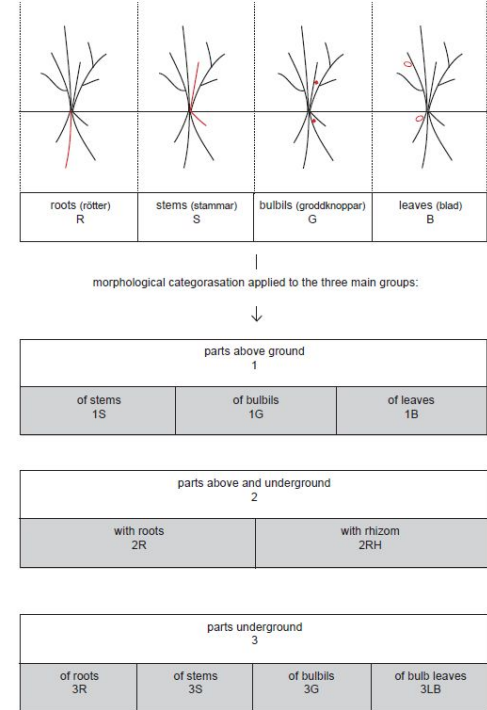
| roots (rötter) R | stems (stammar) S | bulbils (groddknoppar) G | leaves (blad) B |
|---|---|---|---|

morphological categorasation applied to the three main groups:

| parts above ground 1 | | |
|---|---|---|
| of stems 1S | of bulbils 1G | of leaves 1B |

| parts above and underground 2 | |
|---|---|
| with roots 2R | with rhizom 2RH |

| parts underground 3 | | | |
|---|---|---|---|
| of roots 3R | of stems 3S | of bulbils 3G | of bulb leaves 3LB |